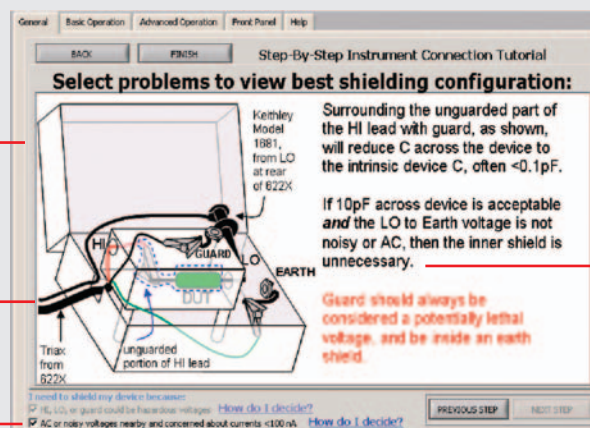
General | Basic Operation | Advanced Operation | Front Panel | Help

BACK | FINISH | Step-By-Step Instrument Connection Tutorial

Select problems to view best shielding configuration:

Keithley Model 1881, from LO at rear of 622X

HI

GUARD

LO

EARTH

DUT

Triax from 622X

unguarded portion of HI lead

Surrounding the unguarded part of the HI lead with guard, as shown, will reduce C across the device to the intrinsic device C, often <0.1pF.

If 10pF across device is acceptable *and* the LO to Earth voltage is not noisy or AC, then the inner shield is unnecessary.

Guard should always be considered a potentially lethal voltage, and be inside an earth shield.

I need to shield my device because:

HI, LO, or guard could be hazardous voltages How do I decide?

AC or noisy voltages nearby and concerned about currents <100 nA How do I decide?

PREVIOUS STEP | NEXT STEP